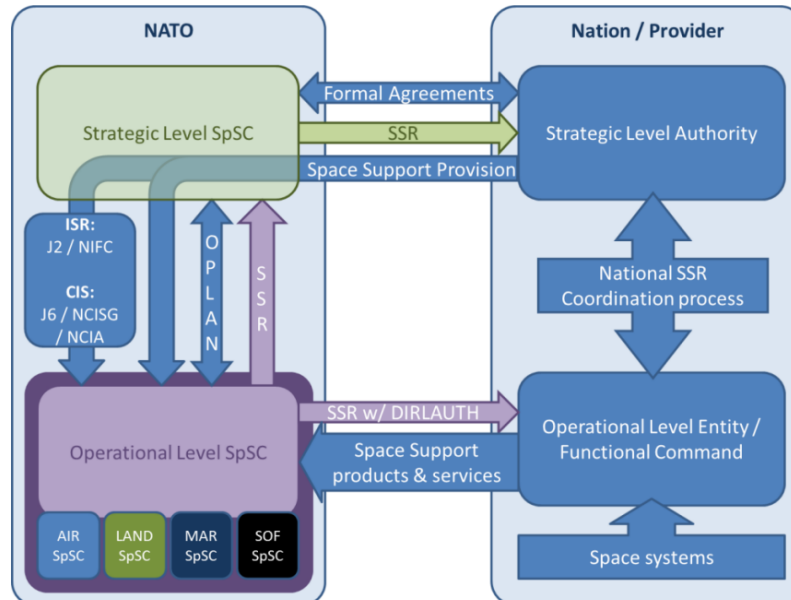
NATO

Nation / Provider

Formal Agreements

Strategic Level SpSC

SSR

Strategic Level Authority

Space Support Provision

ISR:
J2 / NIFC

CIS:
J6 / NCISG / NCIA

OPLAN

SSR

National SSR Coordination process

SSR w/ DIRLAUTH

Operational Level SpSC

Space Support products & services

Operational Level Entity / Functional Command

AIR SpSC

LAND SpSC

MAR SpSC

SOF SpSC

Space systems